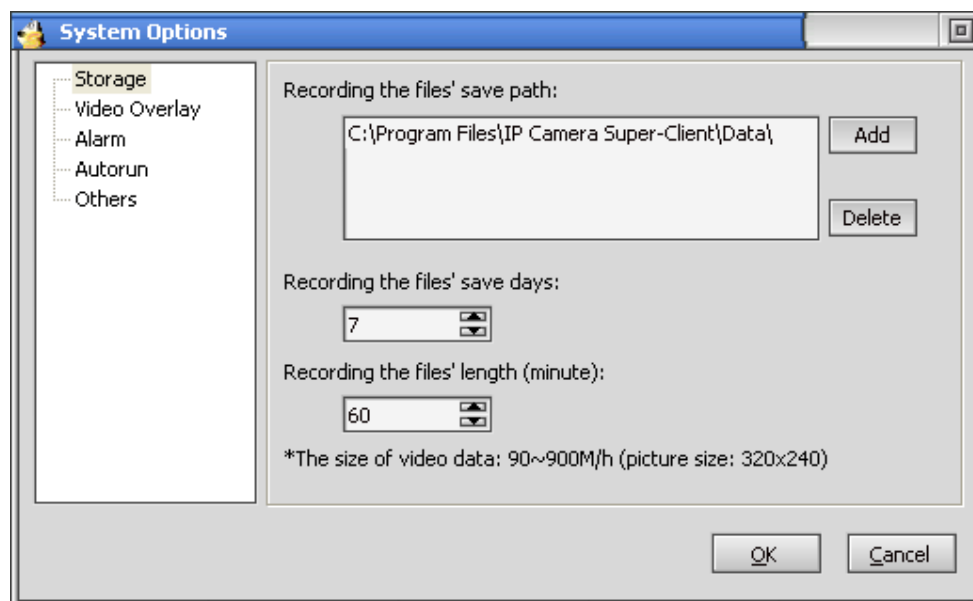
System Options

Storage
Video Overlay
Alarm
Autorun
Others

Recording the files' save path:

C:\Program Files\IP Camera Super-Client\Data\

Add

Delete

Recording the files' save days:

7

Recording the files' length (minute):

60

*The size of video data: 90~900M/h (picture size: 320x240)

OK

Cancel